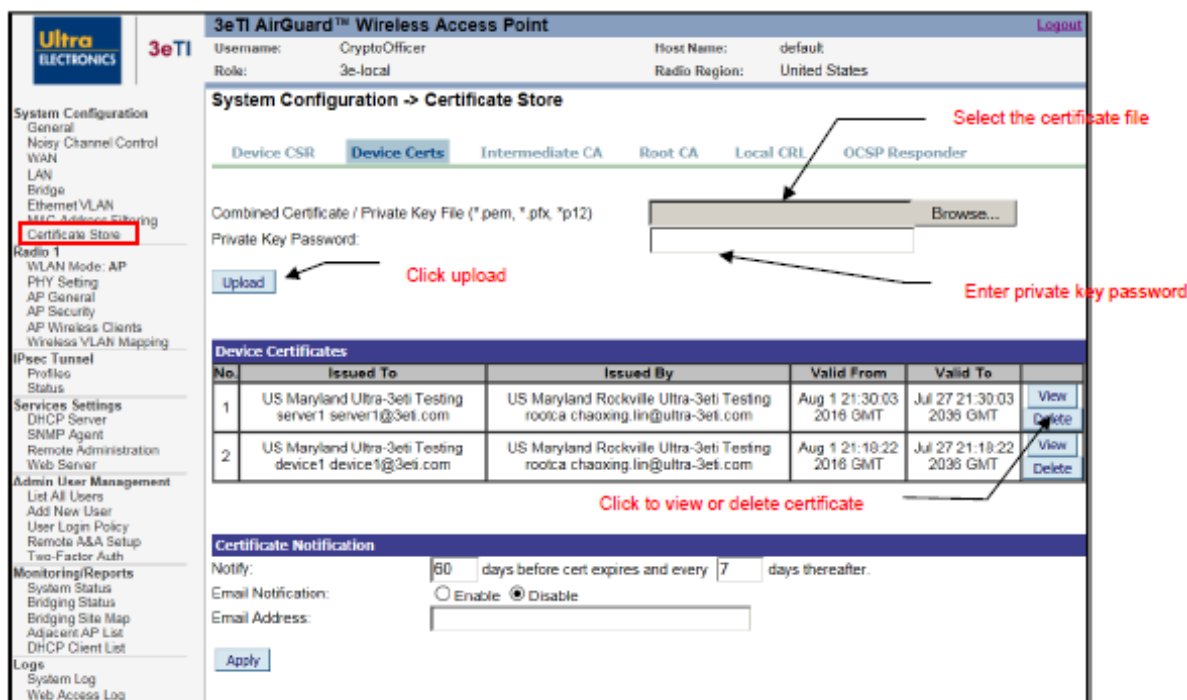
Ultra ELECTRONICS 3eTI

3eTI AirGuard™ Wireless Access Point

Logout

Username: CryptoOfficer
Role: 3e-local
Host Name: default
Radio Region: United States

System Configuration
General
Noisy Channel Control
WAN
LAN
Bridge
Ethernet VLAN
MAC Address Filtering
Certificate Store
Radio 1
WLAN Mode: AP
PHY Setting
AP General
AP Security
AP Wireless Clients
Wireless VLAN Mapping
IPsec Tunnel
Profiles
Status
Services Settings
DHCP Server
SNMP Agent
Remote Administration
Web Server
Admin User Management
List All Users
Add New User
User Login Policy
Remote A&A Setup
Two-Factor Auth
Monitoring/Reports
System Status
Bridging Status
Bridging Site Map
Adjacent AP List
DHCP Client List
Logs
System Log
Web Access Log

System Configuration -> Certificate Store

Select the certificate file

Device CSR | Device Certs | Intermediate CA | Root CA | Local CRL | OCSP Responder

Combined Certificate / Private Key File (*.pem, *.pfx, *p12) Browse...
Private Key Password:

Upload

Click upload

Enter private key password

Device Certificates

| No. | Issued To | Issued By | Valid From | Valid To | |
|---|---|---|---|---|---|
| 1 | US Maryland Ultra-3eti Testing server1 server1@3eti.com | US Maryland Rockville Ultra-3eti Testing rootca chaoxing.lin@ultra-3eti.com | Aug 1 21:30:03 2016 GMT | Jul 27 21:30:03 2036 GMT | View Delete |
| 2 | US Maryland Ultra-3eti Testing device1 device1@3eti.com | US Maryland Rockville Ultra-3eti Testing rootca chaoxing.lin@ultra-3eti.com | Aug 1 21:18:22 2016 GMT | Jul 27 21:18:22 2036 GMT | View Delete |

Click to view or delete certificate

Certificate Notification
Notify: 60 days before cert expires and every 7 days thereafter.
Email Notification: Enable Disable
Email Address:

Apply